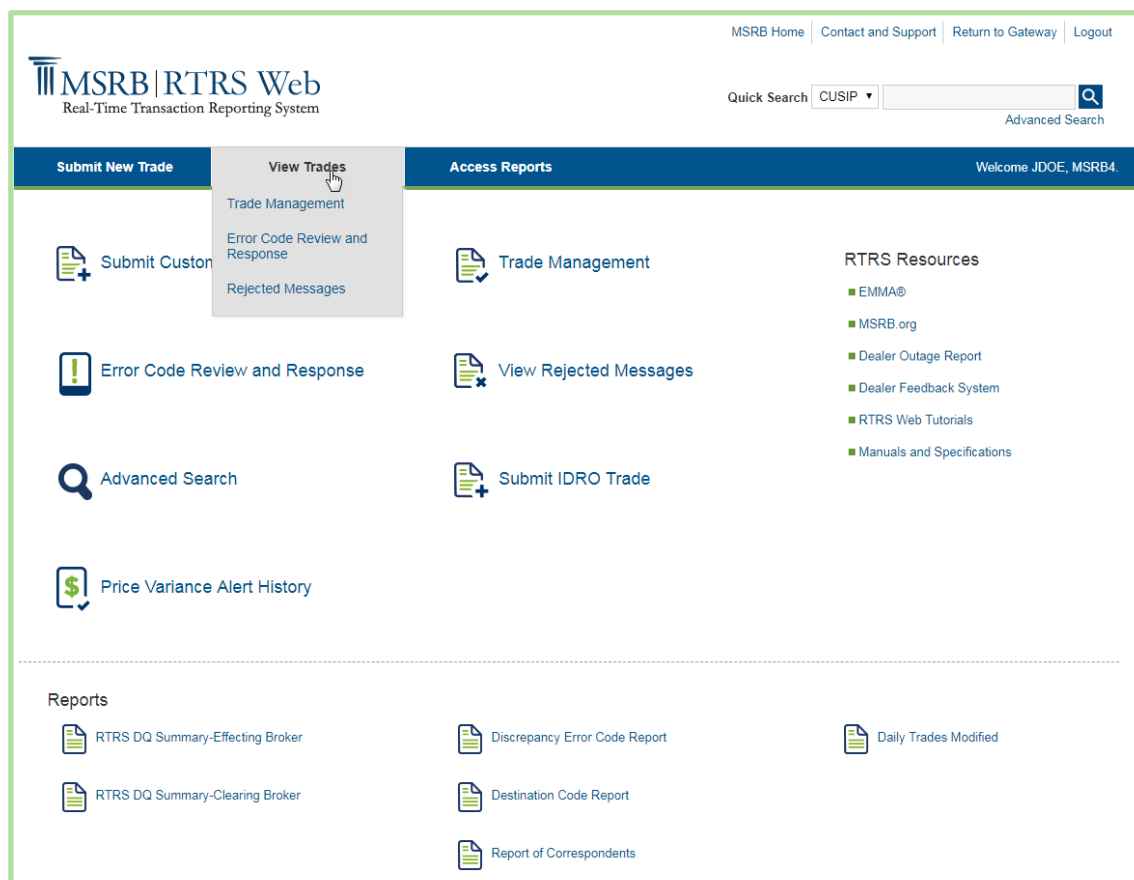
MSRB Home | Contact and Support | Return to Gateway | Logout

MSRB | RTRS Web
Real-Time Transaction Reporting System

Quick Search CUSIP ▾

Advanced Search

Submit New Trade | View Trades | Access Reports | Welcome JDOE, MSRB4.

Trade Management
Error Code Review and Response
Rejected Messages

Submit Custon

Trade Management

RTRS Resources

EMMA®
MSRB.org
Dealer Outage Report
Dealer Feedback System
RTRS Web Tutorials
Manuals and Specifications

Error Code Review and Response

View Rejected Messages

Advanced Search

Submit IDRO Trade

Price Variance Alert History

Reports

RTRS DQ Summary-Effecting Broker

Discrepancy Error Code Report

Daily Trades Modified

RTRS DQ Summary-Clearing Broker

Destination Code Report

Report of Correspondents